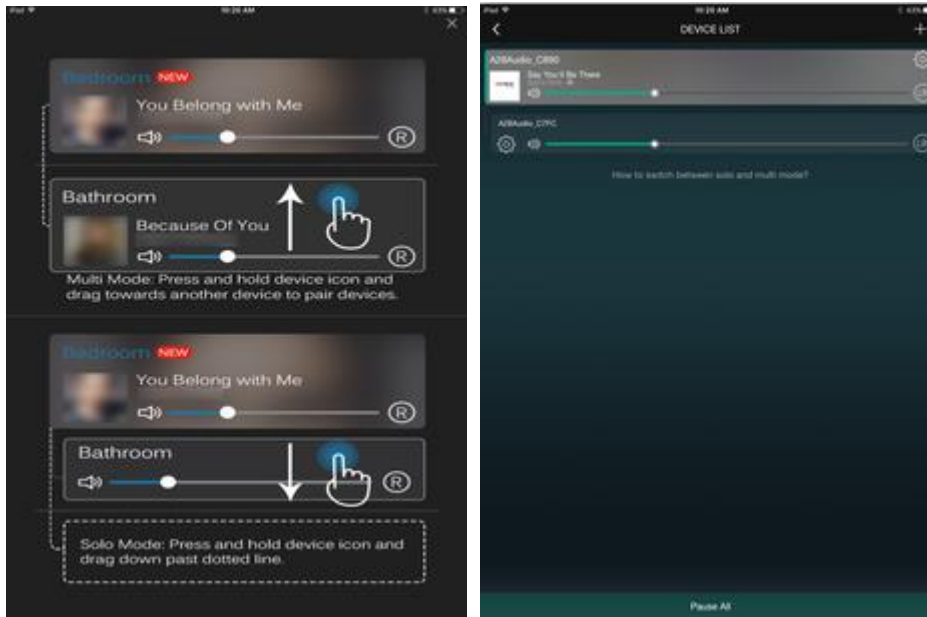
iPad 10:26 AM 63%

Bedroom NEW
You Belong with Me
R

Bathroom
Because Of You
R

Multi Mode: Press and hold device icon and drag towards another device to pair devices.

Bedroom NEW
You Belong with Me
R

Bathroom
R

Solo Mode: Press and hold device icon and drag down past dotted line.

iPad 10:26 AM 63%
DEVICE LIST
+
A28Audio_C890
Say You'll Be There
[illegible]
A28Audio_C7FC
How to switch between solo and multi mode?
Pause All